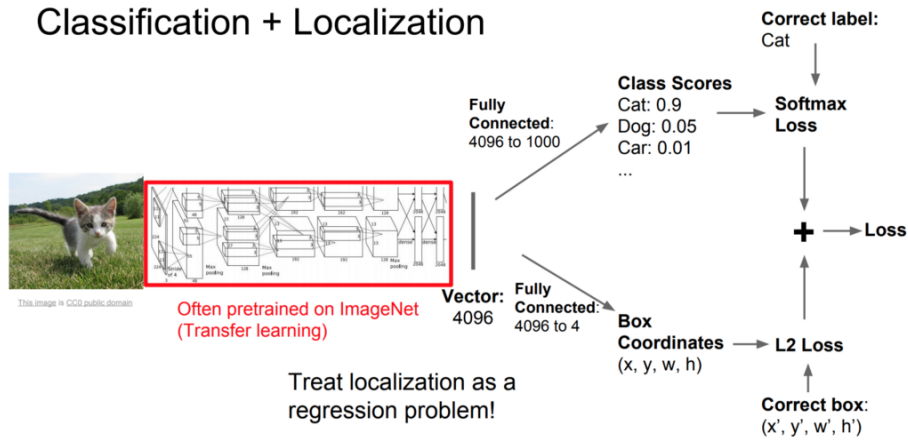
Classification + Localization

Correct label:
Cat

Fully Connected:
4096 to 1000

Class Scores
Cat: 0.9
Dog: 0.05
Car: 0.01
...

Softmax Loss

+

Loss

This image is CC0 public domain

Often pretrained on ImageNet
(Transfer learning)

Vector:
4096

Fully Connected:
4096 to 4

Box Coordinates
(x, y, w, h)

L2 Loss

Treat localization as a regression problem!

Correct box:
(x', y', w', h')